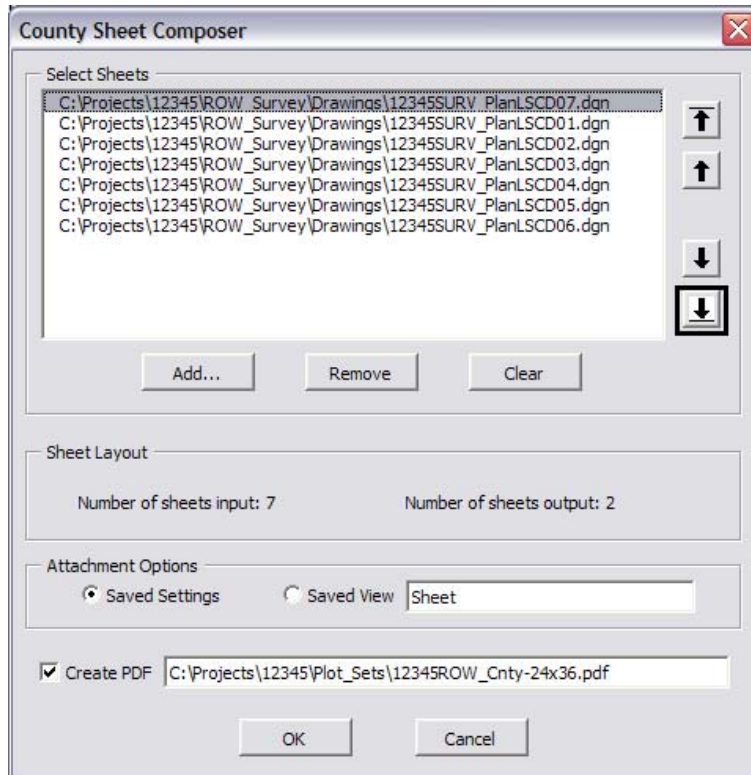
County Sheet Composer

Select Sheets

C:\Projects\12345\ROW_Survey\Drawings\12345SURV_PlanLSCD07.dgn
C:\Projects\12345\ROW_Survey\Drawings\12345SURV_PlanLSCD01.dgn
C:\Projects\12345\ROW_Survey\Drawings\12345SURV_PlanLSCD02.dgn
C:\Projects\12345\ROW_Survey\Drawings\12345SURV_PlanLSCD03.dgn
C:\Projects\12345\ROW_Survey\Drawings\12345SURV_PlanLSCD04.dgn
C:\Projects\12345\ROW_Survey\Drawings\12345SURV_PlanLSCD05.dgn
C:\Projects\12345\ROW_Survey\Drawings\12345SURV_PlanLSCD06.dgn

Add...
Remove
Clear

Sheet Layout

Number of sheets input: 7
Number of sheets output: 2

Attachment Options

Saved Settings
Saved View
Sheet

Create PDF
C:\Projects\12345\Plot_Sets\12345ROW_Cnty-24x36.pdf

OK
Cancel